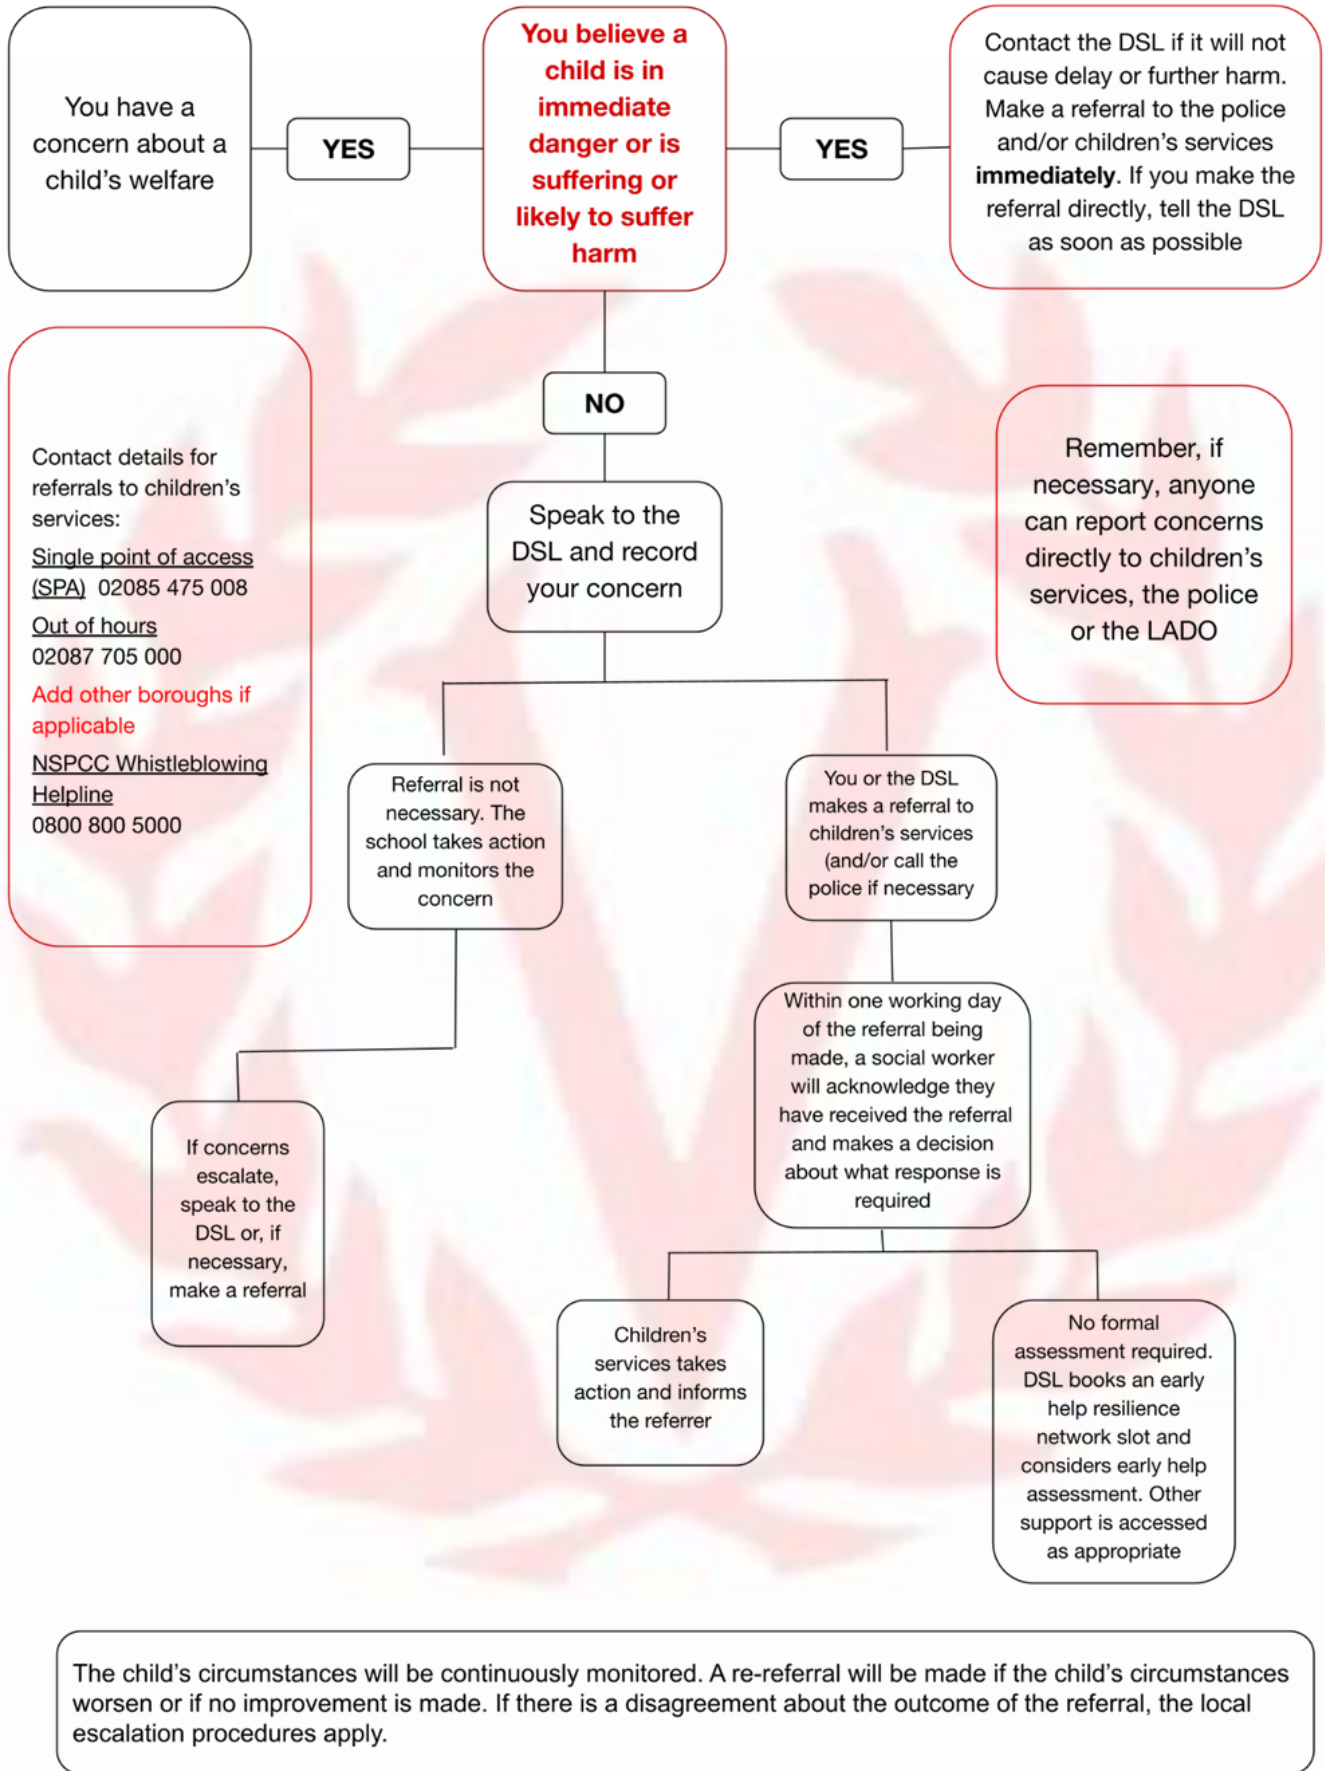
You have a concern about a child's welfare

YES

You believe a child is in immediate danger or is suffering or likely to suffer harm

YES

Contact the DSL if it will not cause delay or further harm. Make a referral to the police and/or children's services **immediately**. If you make the referral directly, tell the DSL as soon as possible

Contact details for referrals to children's services:

Single point of access (SPA) 02085 475 008

Out of hours
02087 705 000

Add other boroughs if applicable

NSPCC Whistleblowing Helpline
0800 800 5000

NO

Speak to the DSL and record your concern

Remember, if necessary, anyone can report concerns directly to children's services, the police or the LADO

Referral is not necessary. The school takes action and monitors the concern

You or the DSL makes a referral to children's services (and/or call the police if necessary

Within one working day of the referral being made, a social worker will acknowledge they have received the referral and makes a decision about what response is required

If concerns escalate, speak to the DSL or, if necessary, make a referral

Children's services takes action and informs the referrer

No formal assessment required. DSL books an early help resilience network slot and considers early help assessment. Other support is accessed as appropriate

The child's circumstances will be continuously monitored. A re-referral will be made if the child's circumstances worsen or if no improvement is made. If there is a disagreement about the outcome of the referral, the local escalation procedures apply.